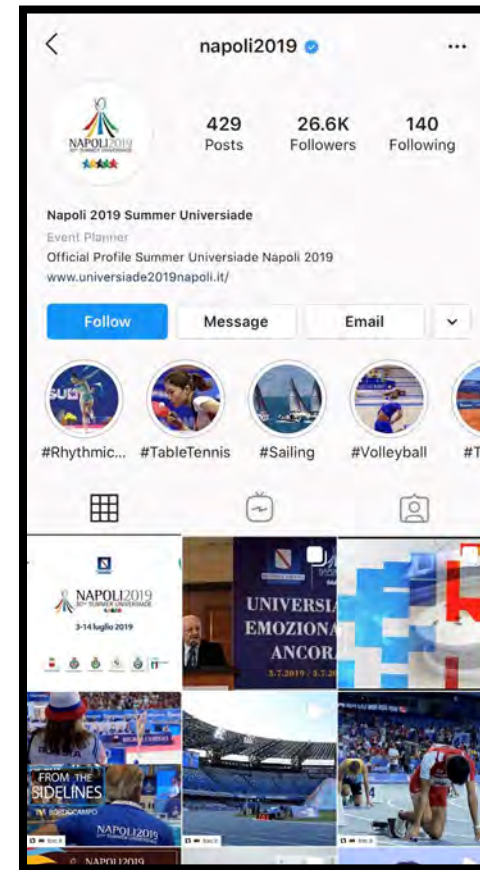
napoli2019

NAPOLI2019

429 Posts
26.6K Followers
140 Following

Napoli 2019 Summer Universiade
Event Planner
Official Profile Summer Universiade Napoli 2019
www.universiade2019napoli.it/

Follow
Message
Email

#Rhythmic...
#TableTennis
#Sailing
#Volleyball
#T

NAPOLI2019
3-14 luglio 2019

UNIVERSI
EMOZIONA
ANCOR

FROM THE SIDELINES

NAPOLI2019

NAPOLI2019